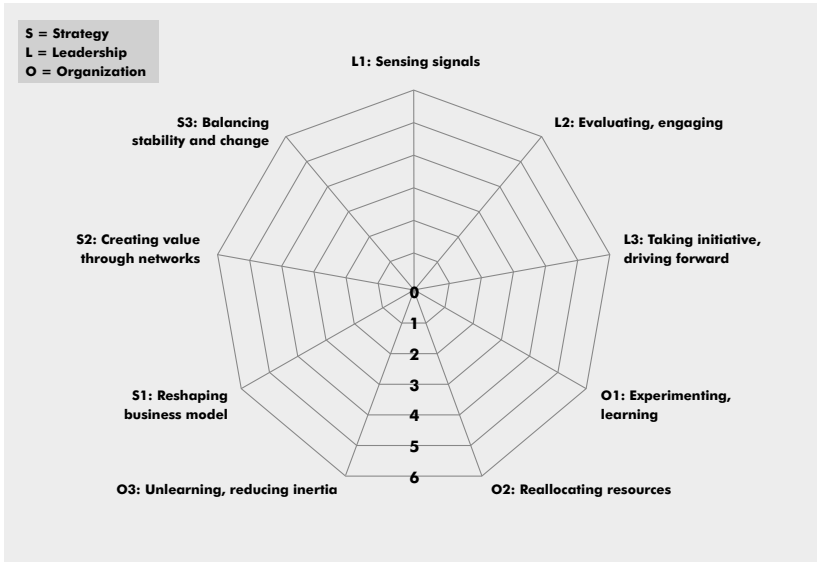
S = Strategy
L = Leadership
O = Organization

L1: Sensing signals

L2: Evaluating, engaging

L3: Taking initiative, driving forward

O1: Experimenting, learning

O2: Reallocating resources

O3: Unlearning, reducing inertia

S1: Reshaping business model

S2: Creating value through networks

S3: Balancing stability and change

0
1
2
3
4
5
6